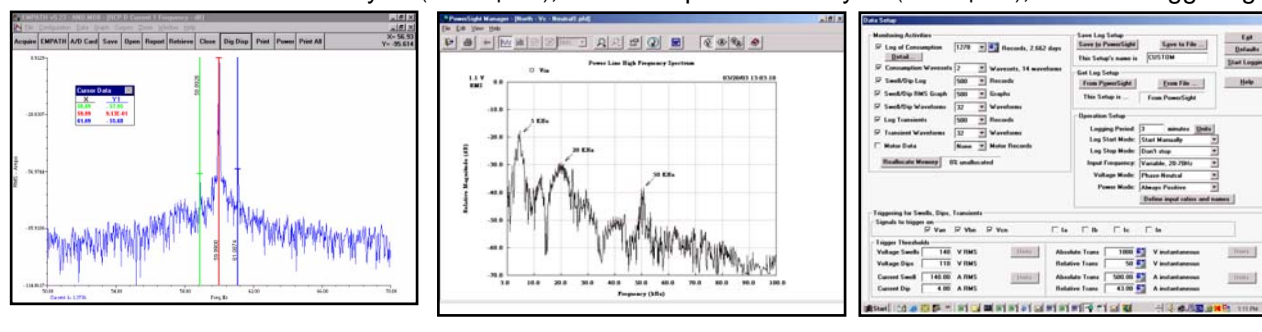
EMPATH v5.23 - AMO.MDB - DICP D Current 1 Frequency - 4B1

Acquire EMPATH A/D Card Save Open Report Retrieve Close Dig Disp Print Power Print All

X= 56.93
Y= -95.614

Cursor Data
X Y1
58.09 -57.01
58.99 -135.41
61.09 -55.68

58.0926
58.9900
61.0974

RMS - Amps

Freq Hz

PowerSight Manager - [North - Vs - Neutral5.pld]

File Edit View Help

Power Line High Frequency Spectrum

Van

1.1 V RMS

03/20/03 13:03:18

5 KHz
20 KHz
50 KHz

Relative Magnitude (dB)

-10.0
-20.0
-30.0
-40.0
-50.0
-60.0
-70.0

0.0 10.0 20.0 30.0 40.0 50.0 60.0 70.0 80.0 90.0 100.0

Frequency (kHz)

Data Setup

Monitoring Activities
Log of Consumption 1278 Records, 2,662 days
Detail...
Consumption Waveonts 2 Waveonts, 14 waveforms
Swell/Dip Log 500 Records
Swell/Dip RMS Graph 500 Graphs
Swell/Dip Waveforms 32 Waveforms
Log Transients 500 Records
Transient Waveforms 32 Waveforms
Motor Data None Motor Records
Reallocate Memory 0% unallocated

Save Log Setup
Save to PowerSight Save to File...
This Setup's name is CUSTOM

Get Log Setup
From PowerSight From File...
This Setup is ... From PowerSight

Exit
Defaults
Start Logging
Help

Operation Setup
Logging Period: 3 minutes Units
Log Start Mode: Start Manually
Log Stop Mode: Don't stop
Input Frequency: Variable, 20-70Hz
Voltage Mode: Phase-Neutral
Power Mode: Always Positive
Define input ratios and names

Triggering for Swells, Dips, Transients
Signals to trigger on
Van Vbn Vcn Ia Ib Ic In

Trigger Thresholds
Voltage Swell 140 V RMS
Voltage Dips 110 V RMS
Current Swell 140.00 A RMS
Current Dip 4.00 A RMS
Absolute Trans 1000 V instantaneous
Relative Trans 50 V instantaneous
Absolute Trans 500.00 A instantaneous
Relative Trans 43.00 A instantaneous

Start